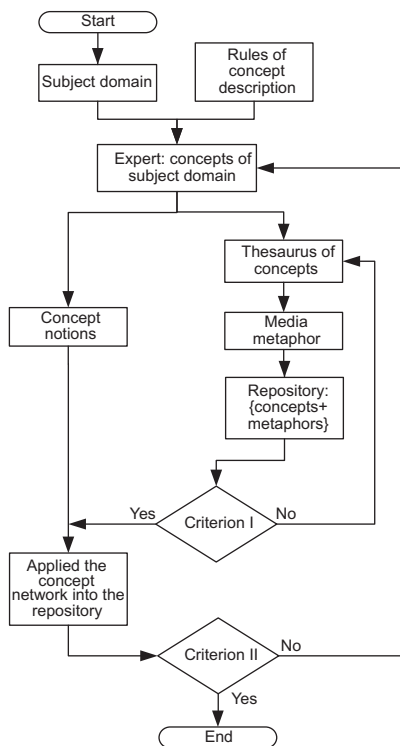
Start

Subject domain

Rules of concept description

Expert: concepts of subject domain

Thesaurus of concepts

Concept notions

Media metaphor

Repository: {concepts+ metaphors}

Yes

Criterion I

No

Applied the concept network into the repository

Criterion II

No

Yes

End